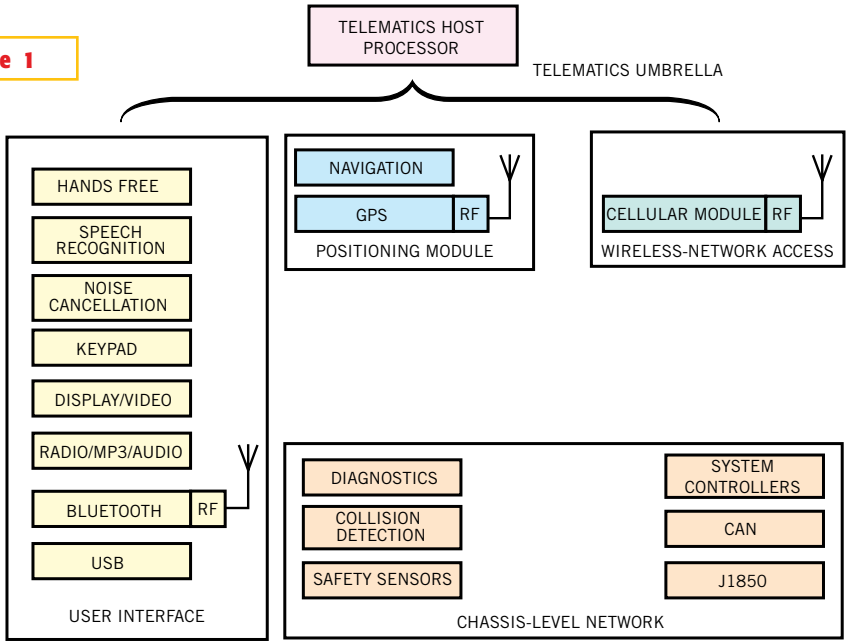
e 1

TELEMATICS HOST PROCESSOR

TELEMATICS UMBRELLA

HANDS FREE

SPEECH RECOGNITION

NOISE CANCELLATION

KEYPAD

DISPLAY/VIDEO

RADIO/MP3/AUDIO

BLUETOOTH

RF

USB

USER INTERFACE

NAVIGATION

GPS

RF

POSITIONING MODULE

CELLULAR MODULE

RF

WIRELESS-NETWORK ACCESS

DIAGNOSTICS

COLLISION DETECTION

SAFETY SENSORS

SYSTEM CONTROLLERS

CAN

J1850

CHASSIS-LEVEL NETWORK